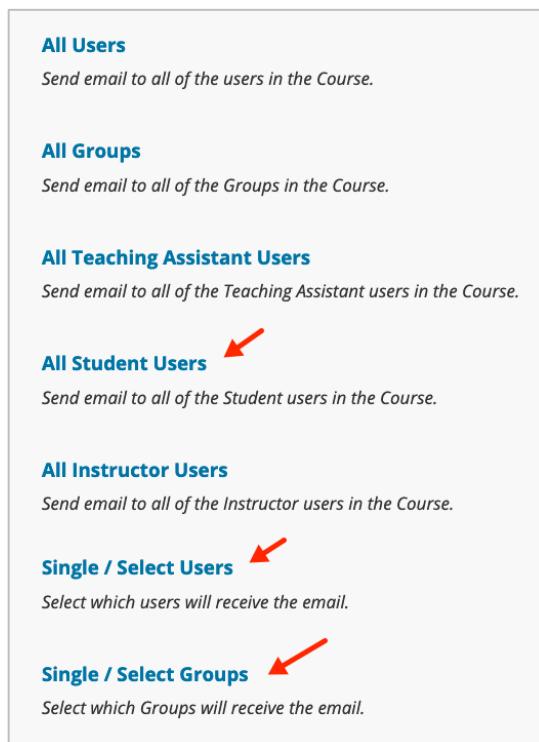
All Users
Send email to all of the users in the Course.

All Groups
Send email to all of the Groups in the Course.

All Teaching Assistant Users
Send email to all of the Teaching Assistant users in the Course.

All Student Users
Send email to all of the Student users in the Course.

All Instructor Users
Send email to all of the Instructor users in the Course.

Single / Select Users
Select which users will receive the email.

Single / Select Groups
Select which Groups will receive the email.